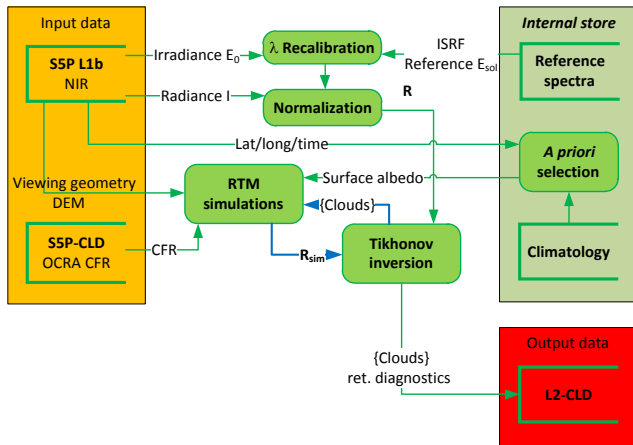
Input data

S5P L1b
NIR

Irradiance $E_0$

$\lambda$ Recalibration

ISRF
Reference $E_{sol}$

Internal store

Reference spectra

Radiance I

Normalization

R

Lat/long/time

A priori selection

Viewing geometry
DEM

RTM simulations

Surface albedo

{Clouds}

S5P-CLD
OCRA CFR

CFR

$R_{sim}$

Tikhonov inversion

Climatology

{Clouds}
ret. diagnostics

Output data

L2-CLD